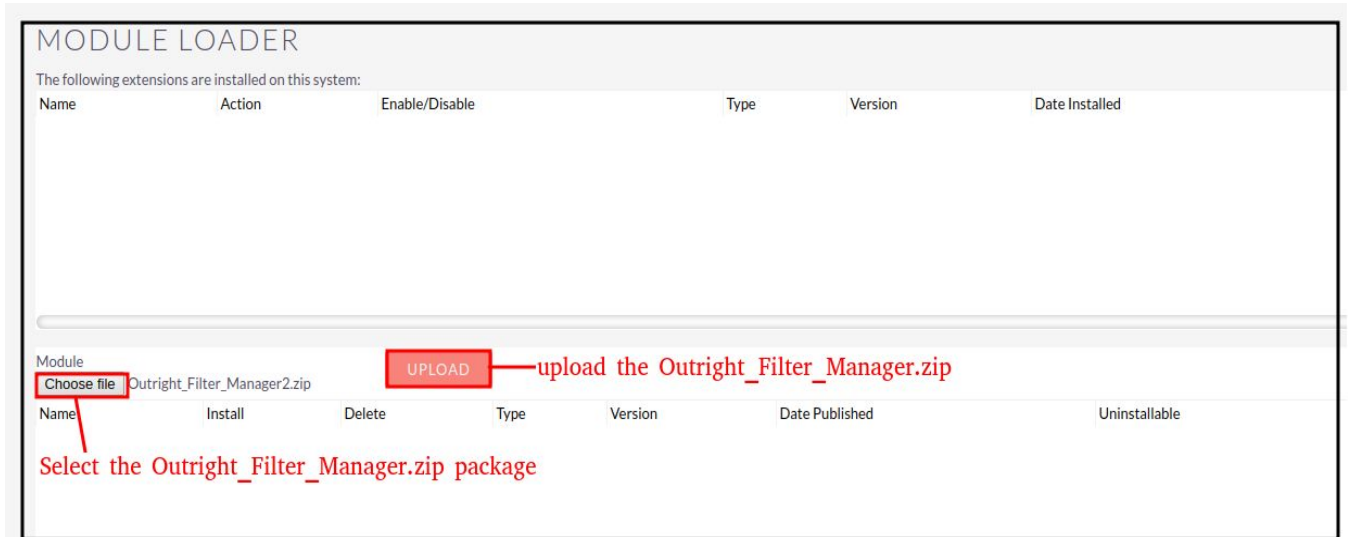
MODULE LOADER

The following extensions are installed on this system:

| Name | Action | Enable/Disable | Type | Version | Date Installed |
|---|---|---|---|---|---|

Module

Choose file Outright_Filter_Manager2.zip

UPLOAD

upload the Outright_Filter_Manager.zip

| Name | Install | Delete | Type | Version | Date Published | Uninstallable |
|---|---|---|---|---|---|---|

Select the Outright_Filter_Manager.zip package